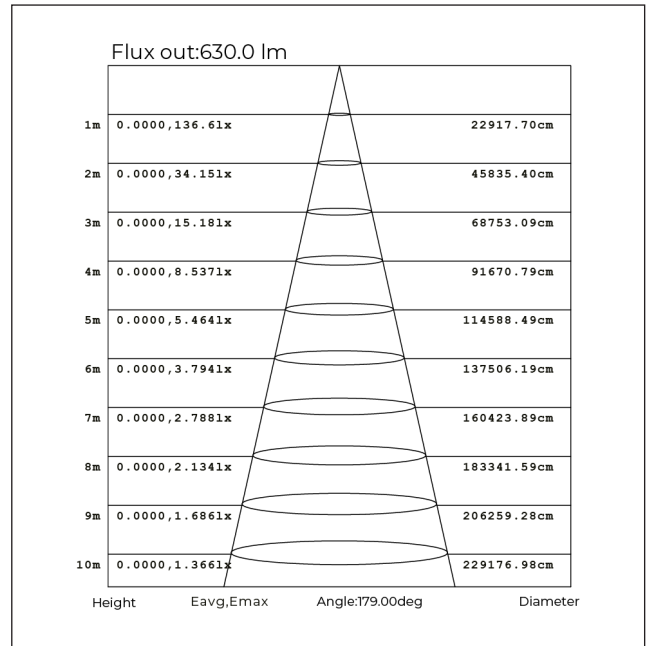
Flux out:630.0 lm

1m 0.0000,136.61x 22917.70cm

2m 0.0000,34.151x 45835.40cm

3m 0.0000,15.181x 68753.09cm

4m 0.0000,8.5371x 91670.79cm

5m 0.0000,5.4641x 114588.49cm

6m 0.0000,3.7941x 137506.19cm

7m 0.0000,2.7881x 160423.89cm

8m 0.0000,2.1341x 183341.59cm

9m 0.0000,1.6861x 206259.28cm

10m 0.0000,1.3661x 229176.98cm

Height Eavg,Emax Angle:179.00deg Diameter